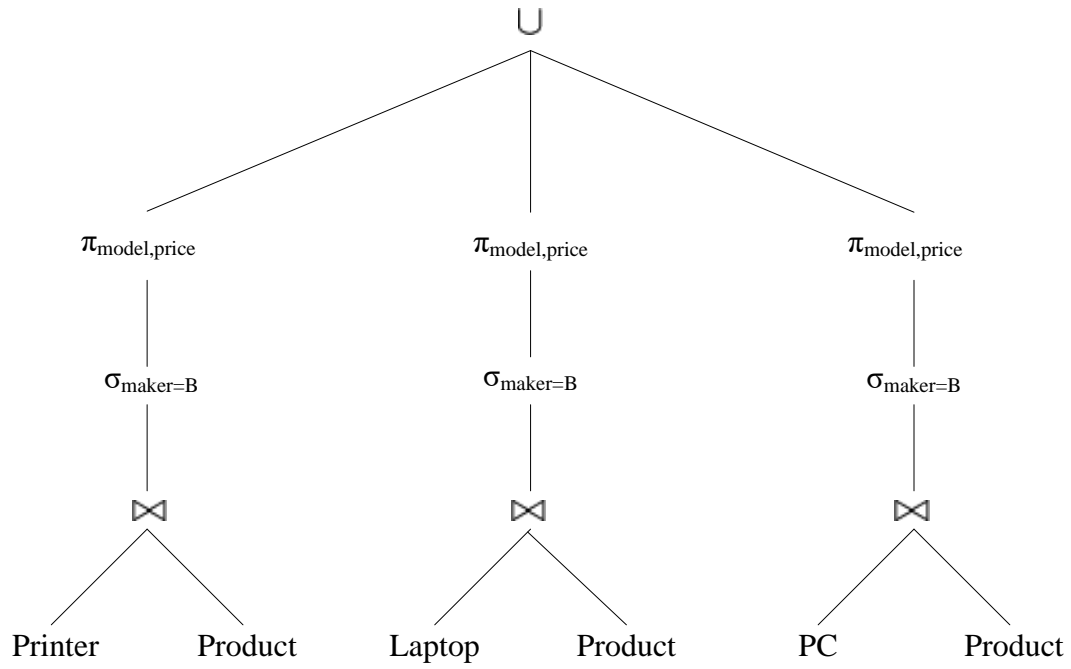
$\cup$

$\pi_{model,price}$

$\sigma_{maker=B}$

$\bowtie$

Printer

Product

$\pi_{model,price}$

$\sigma_{maker=B}$

$\bowtie$

Laptop

Product

$\pi_{model,price}$

$\sigma_{maker=B}$

$\bowtie$

PC

Product